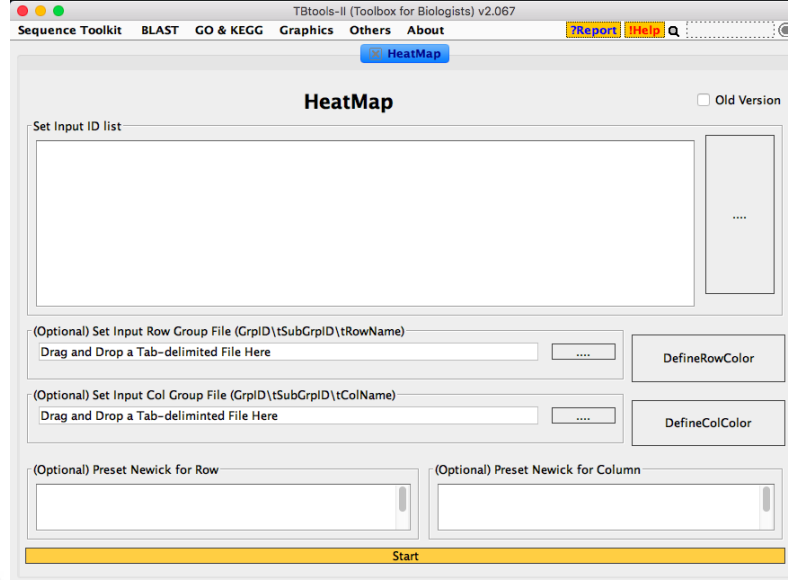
TBtools-II (Toolbox for Biologists) v2.067

Sequence Toolkit BLAST GO & KEGG Graphics Others About ?Report !Help

HeatMap

HeatMap

Old Version

Set Input ID list

....

(Optional) Set Input Row Group File (GrpID\tSubGrpID\tRowName)

Drag and Drop a Tab-delimited File Here

....

DefineRowColor

(Optional) Set Input Col Group File (GrpID\tSubGrpID\tColName)

Drag and Drop a Tab-delimited File Here

....

DefineColColor

(Optional) Preset Newick for Row

(Optional) Preset Newick for Column

Start